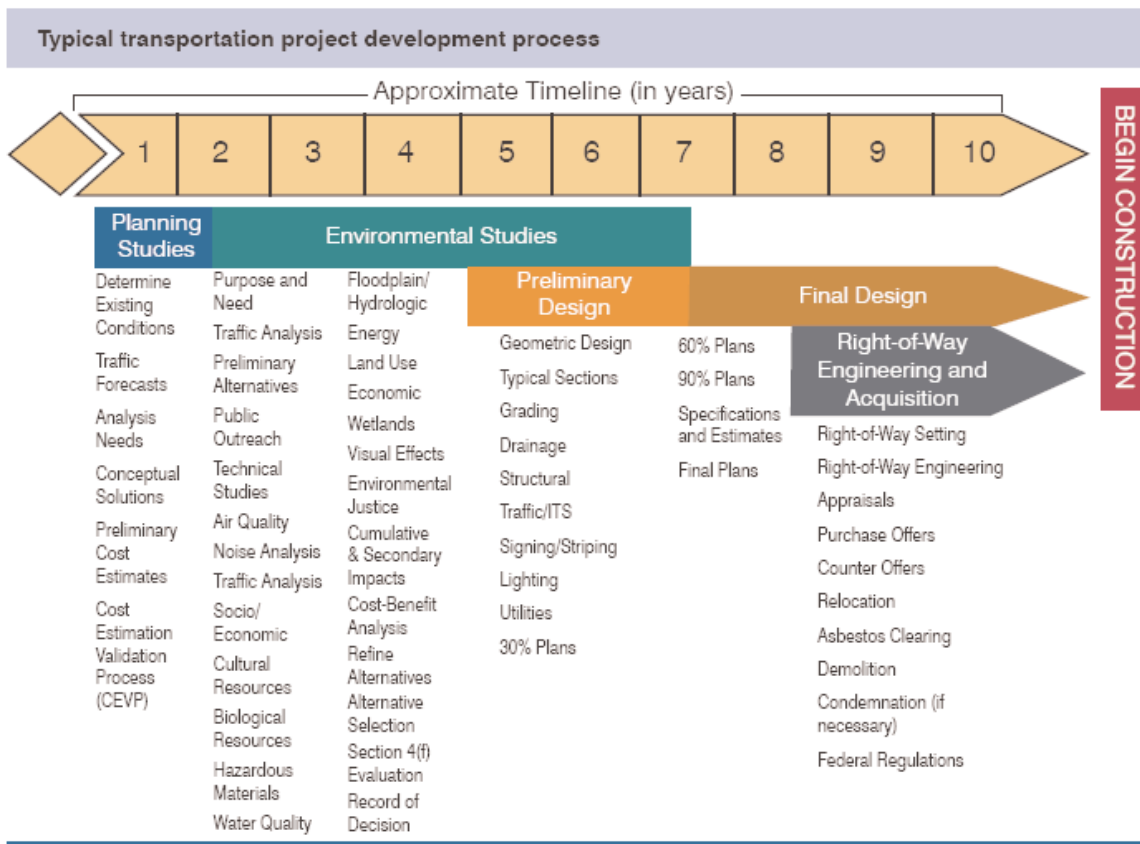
Typical transportation project development process

Approximate Timeline (in years)

1 2 3 4 5 6 7 8 9 10

BEGIN CONSTRUCTION

Planning Studies

Determine Existing Conditions

Traffic Forecasts

Analysis Needs

Conceptual Solutions

Preliminary Cost Estimates

Cost Estimation Validation Process (CEVP)

Environmental Studies

Purpose and Need

Traffic Analysis

Preliminary Alternatives

Public Outreach

Technical Studies

Air Quality

Noise Analysis

Traffic Analysis

Socio/ Economic

Cultural Resources

Biological Resources

Hazardous Materials

Water Quality

Floodplain/ Hydrologic

Energy

Land Use

Economic

Wetlands

Visual Effects

Environmental Justice

Cumulative & Secondary Impacts

Cost-Benefit Analysis

Refine Alternatives

Alternative Selection

Section 4(f) Evaluation

Record of Decision

Preliminary Design

Geometric Design

Typical Sections

Grading

Drainage

Structural

Traffic/ITS

Signing/Striping

Lighting

Utilities

30% Plans

Final Design

60% Plans

90% Plans

Specifications and Estimates

Final Plans

Right-of-Way Engineering and Acquisition

Right-of-Way Setting

Right-of-Way Engineering

Appraisals

Purchase Offers

Counter Offers

Relocation

Asbestos Clearing

Demolition

Condemnation (if necessary)

Federal Regulations